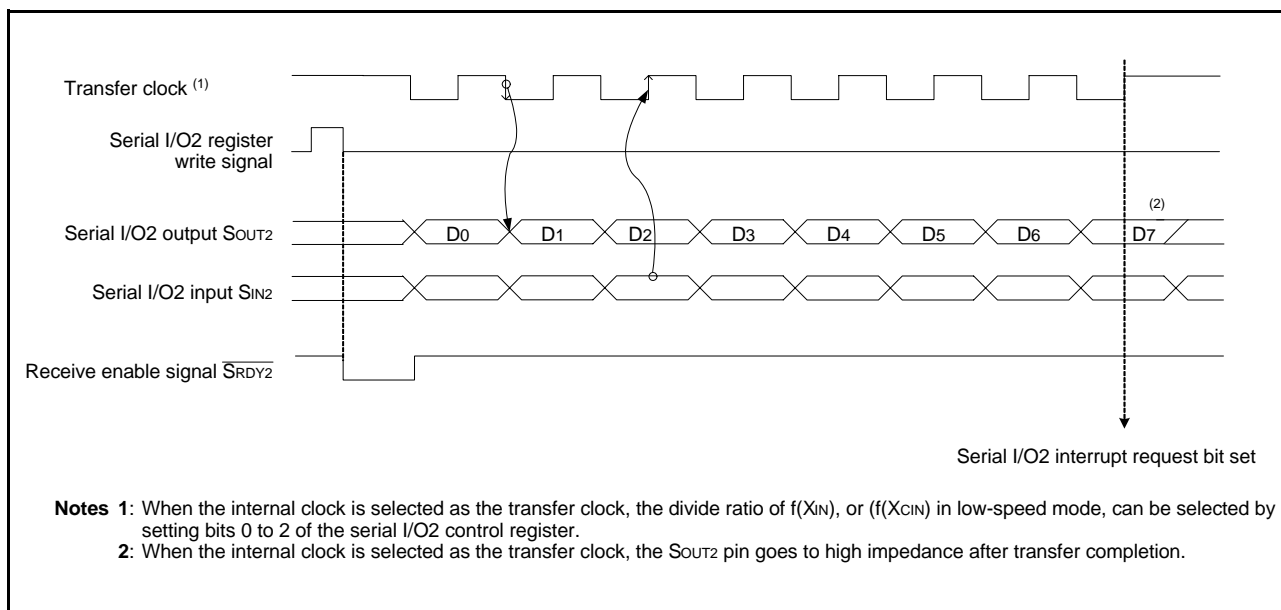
Transfer clock $^{(1)}$

Serial I/O2 register write signal

Serial I/O2 output $S_{OUT2}$

Serial I/O2 input $S_{IN2}$

Receive enable signal $\overline{S_{RDY2}}$

D0 D1 D2 D3 D4 D5 D6 D7

(2)

Serial I/O2 interrupt request bit set

**Notes 1**: When the internal clock is selected as the transfer clock, the divide ratio of f($X_{IN}$), or (f($X_{CIN}$) in low-speed mode, can be selected by setting bits 0 to 2 of the serial I/O2 control register.
**2**: When the internal clock is selected as the transfer clock, the $S_{OUT2}$ pin goes to high impedance after transfer completion.